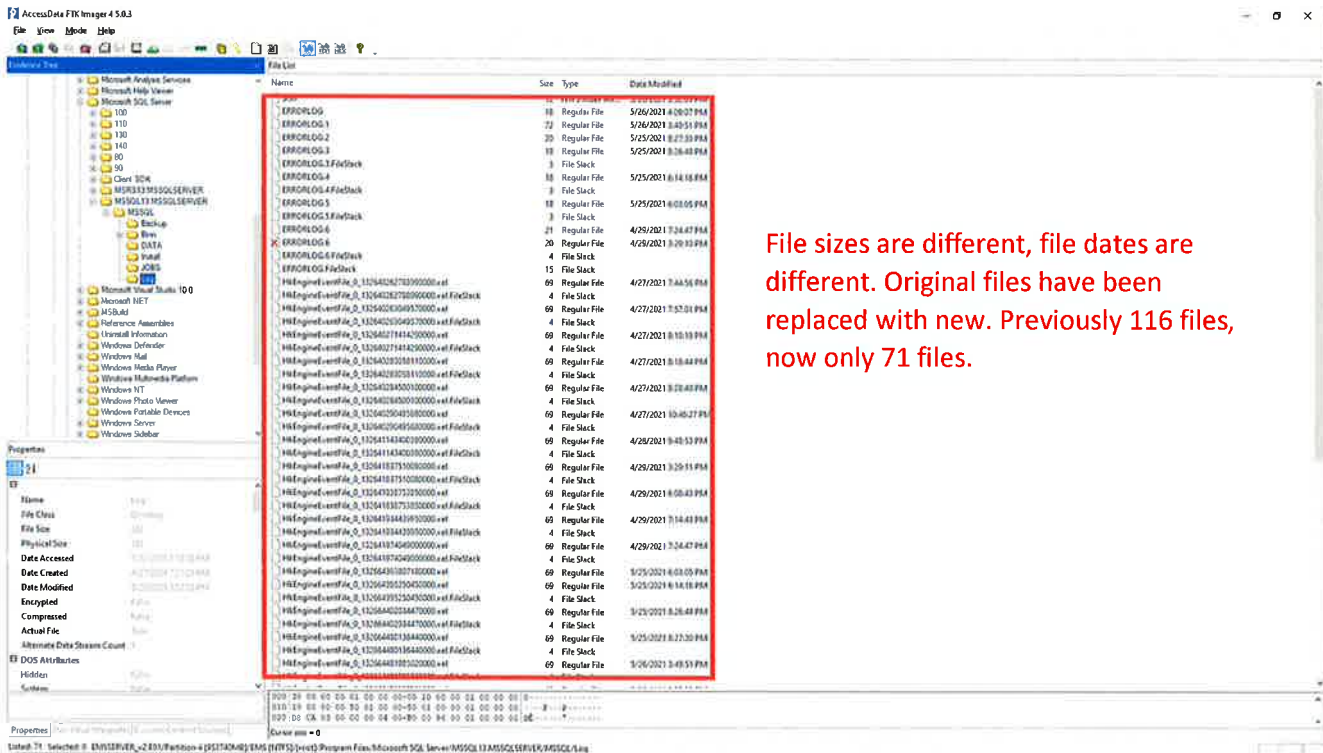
AccessData FTK Imager 4.5.0.3

File View Mode Help

Evidence Tree

Microsoft Analysis Services
Microsoft Help Viewer
Microsoft SQL Server
100
110
130
140
80
90
Client SDK
MSRS13.MSSQLSERVER
MSSQL13.MSSQLSERVER
MSSQL
Backup
Binn
DATA
Install
JOBS
Log
Microsoft Visual Studio 10.0
Microsoft.NET
MSBuild
Reference Assemblies
Uninstall Information
Windows Defender
Windows Mail
Windows Media Player
Windows Multimedia Platform
Windows NT
Windows Photo Viewer
Windows Portable Devices
Windows Server
Windows Sidebar

File List

| Name | Size | Type | Date Modified |
|---|---|---|---|
| ERRORLOG | 18 | Regular File | 5/26/2021 4:20:07 PM |
| ERRORLOG.1 | 72 | Regular File | 5/26/2021 3:49:51 PM |
| ERRORLOG.2 | 20 | Regular File | 5/25/2021 8:27:30 PM |
| ERRORLOG.3 | 18 | Regular File | 5/25/2021 8:26:48 PM |
| ERRORLOG.3.FileSlack | 3 | File Slack | |
| ERRORLOG.4 | 18 | Regular File | 5/25/2021 6:14:18 PM |
| ERRORLOG.4.FileSlack | 3 | File Slack | |
| ERRORLOG.5 | 18 | Regular File | 5/25/2021 6:03:05 PM |
| ERRORLOG.5.FileSlack | 3 | File Slack | |
| ERRORLOG.6 | 21 | Regular File | 4/29/2021 7:24:47 PM |
| ERRORLOG.6 | 20 | Regular File | 4/29/2021 3:29:10 PM |
| ERRORLOG.6.FileSlack | 4 | File Slack | |
| ERRORLOG.FileSlack | 15 | File Slack | |
| HkEngineEventFile_0_132640262780000000.xel | 69 | Regular File | 4/27/2021 7:44:56 PM |
| HkEngineEventFile_0_132640262780000000.xel.FileSlack | 4 | File Slack | |
| HkEngineEventFile_0_132640263049570000.xel | 69 | Regular File | 4/27/2021 7:57:01 PM |
| HkEngineEventFile_0_132640263049570000.xel.FileSlack | 4 | File Slack | |
| HkEngineEventFile_0_132640271414290000.xel | 69 | Regular File | 4/27/2021 8:10:18 PM |
| HkEngineEventFile_0_132640271414290000.xel.FileSlack | 4 | File Slack | |
| HkEngineEventFile_0_132640283058110000.xel | 69 | Regular File | 4/27/2021 8:18:44 PM |
| HkEngineEventFile_0_132640283058110000.xel.FileSlack | 4 | File Slack | |
| HkEngineEventFile_0_132640284500100000.xel | 69 | Regular File | 4/27/2021 8:38:40 PM |
| HkEngineEventFile_0_132640284500100000.xel.FileSlack | 4 | File Slack | |
| HkEngineEventFile_0_132640290495680000.xel | 69 | Regular File | 4/27/2021 10:40:27 PM |
| HkEngineEventFile_0_132640290495680000.xel.FileSlack | 4 | File Slack | |
| HkEngineEventFile_0_132641143400100000.xel | 69 | Regular File | 4/28/2021 9:45:53 PM |
| HkEngineEventFile_0_132641143400100000.xel.FileSlack | 4 | File Slack | |
| HkEngineEventFile_0_132641873510000000.xel | 69 | Regular File | 4/29/2021 3:29:11 PM |
| HkEngineEventFile_0_132641873510000000.xel.FileSlack | 4 | File Slack | |
| HkEngineEventFile_0_132641873753050000.xel | 69 | Regular File | 4/29/2021 6:08:43 PM |
| HkEngineEventFile_0_132641873753050000.xel.FileSlack | 4 | File Slack | |
| HkEngineEventFile_0_132641944839550000.xel | 69 | Regular File | 4/29/2021 7:14:43 PM |
| HkEngineEventFile_0_132641944839550000.xel.FileSlack | 4 | File Slack | |
| HkEngineEventFile_0_132641874549000000.xel | 69 | Regular File | 4/29/2021 7:24:47 PM |
| HkEngineEventFile_0_132641874549000000.xel.FileSlack | 4 | File Slack | |
| HkEngineEventFile_0_132643610071800000.xel | 69 | Regular File | 5/25/2021 6:03:05 PM |
| HkEngineEventFile_0_132643552045000000.xel | 69 | Regular File | 5/25/2021 6:14:18 PM |
| HkEngineEventFile_0_132643552045000000.xel.FileSlack | 4 | File Slack | |
| HkEngineEventFile_0_132644020344700000.xel | 69 | Regular File | 5/25/2021 8:26:48 PM |
| HkEngineEventFile_0_132644020344700000.xel.FileSlack | 4 | File Slack | |
| HkEngineEventFile_0_132644013644000000.xel | 69 | Regular File | 5/25/2021 8:27:30 PM |
| HkEngineEventFile_0_132644013644000000.xel.FileSlack | 4 | File Slack | |
| HkEngineEventFile_0_132644819852020000.xel | 69 | Regular File | 5/26/2021 3:49:51 PM |

File sizes are different, file dates are different. Original files have been replaced with new. Previously 116 files, now only 71 files.

Properties

Name
File Class
File Size
Physical Size
Date Accessed
Date Created
Date Modified
Encrypted
Compressed
Actual File
Alternate Data Stream Count
DOS Attributes
Hidden
System

Cursor pos = 0

Properties

Listed: 71 Selected: 0 EMSSERVER_v2.E01/Partition 4 [953740MB]/EMS [NTFS]/[root]/Program Files/Microsoft SQL Server/MSSQL13.MSSQLSERVER/MSSQL/Log